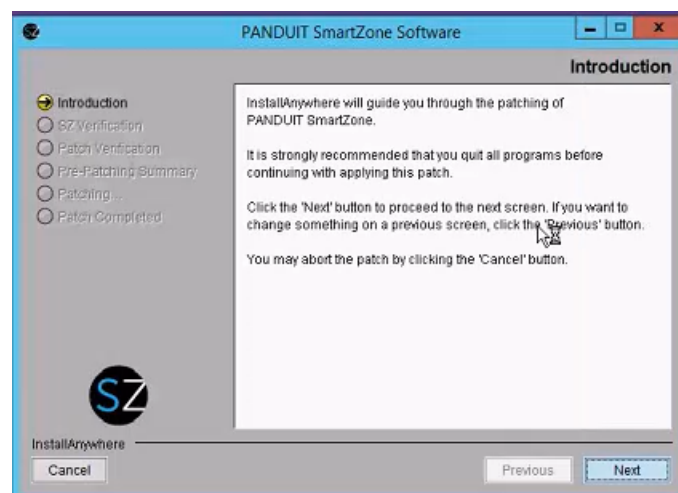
PANDUIT SmartZone Software

Introduction

Introduction
SZ Verification
Patch Verification
Pre-Patching Summary
Patching...
Patch Completed

InstallAnywhere will guide you through the patching of PANDUIT SmartZone.

It is strongly recommended that you quit all programs before continuing with applying this patch.

Click the 'Next' button to proceed to the next screen. If you want to change something on a previous screen, click the 'Previous' button.

You may abort the patch by clicking the 'Cancel' button.

SZ

InstallAnywhere

Cancel

Previous

Next